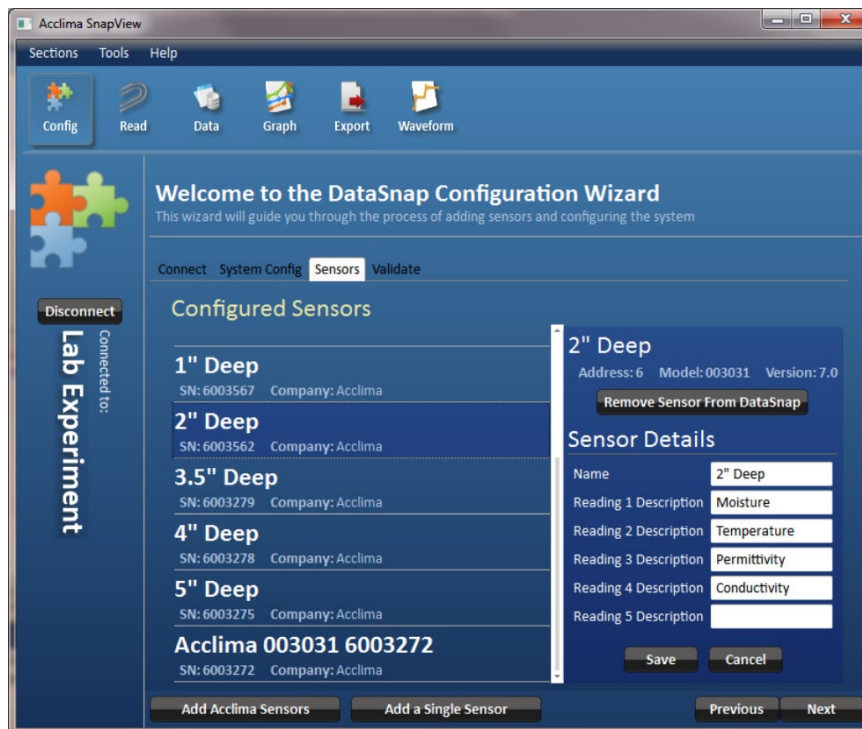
Acclima SnapView

Sections Tools Help

Config Read Data Graph Export Waveform

Welcome to the DataSnap Configuration Wizard
This wizard will guide you through the process of adding sensors and configuring the system

Connect System Config Sensors Validate

Disconnect

Connected to:
Lab Experiment

Configured Sensors

1" Deep
SN: 6003567 Company: Acclima

2" Deep
SN: 6003562 Company: Acclima

3.5" Deep
SN: 6003279 Company: Acclima

4" Deep
SN: 6003278 Company: Acclima

5" Deep
SN: 6003275 Company: Acclima

Acclima 003031 6003272
SN: 6003272 Company: Acclima

2" Deep
Address: 6 Model: 003031 Version: 7.0
Remove Sensor From DataSnap

Sensor Details

| | |
|---|---|
| Name | 2" Deep |
| Reading 1 Description | Moisture |
| Reading 2 Description | Temperature |
| Reading 3 Description | Permittivity |
| Reading 4 Description | Conductivity |
| Reading 5 Description | |

Save Cancel

Add Acclima Sensors Add a Single Sensor Previous Next